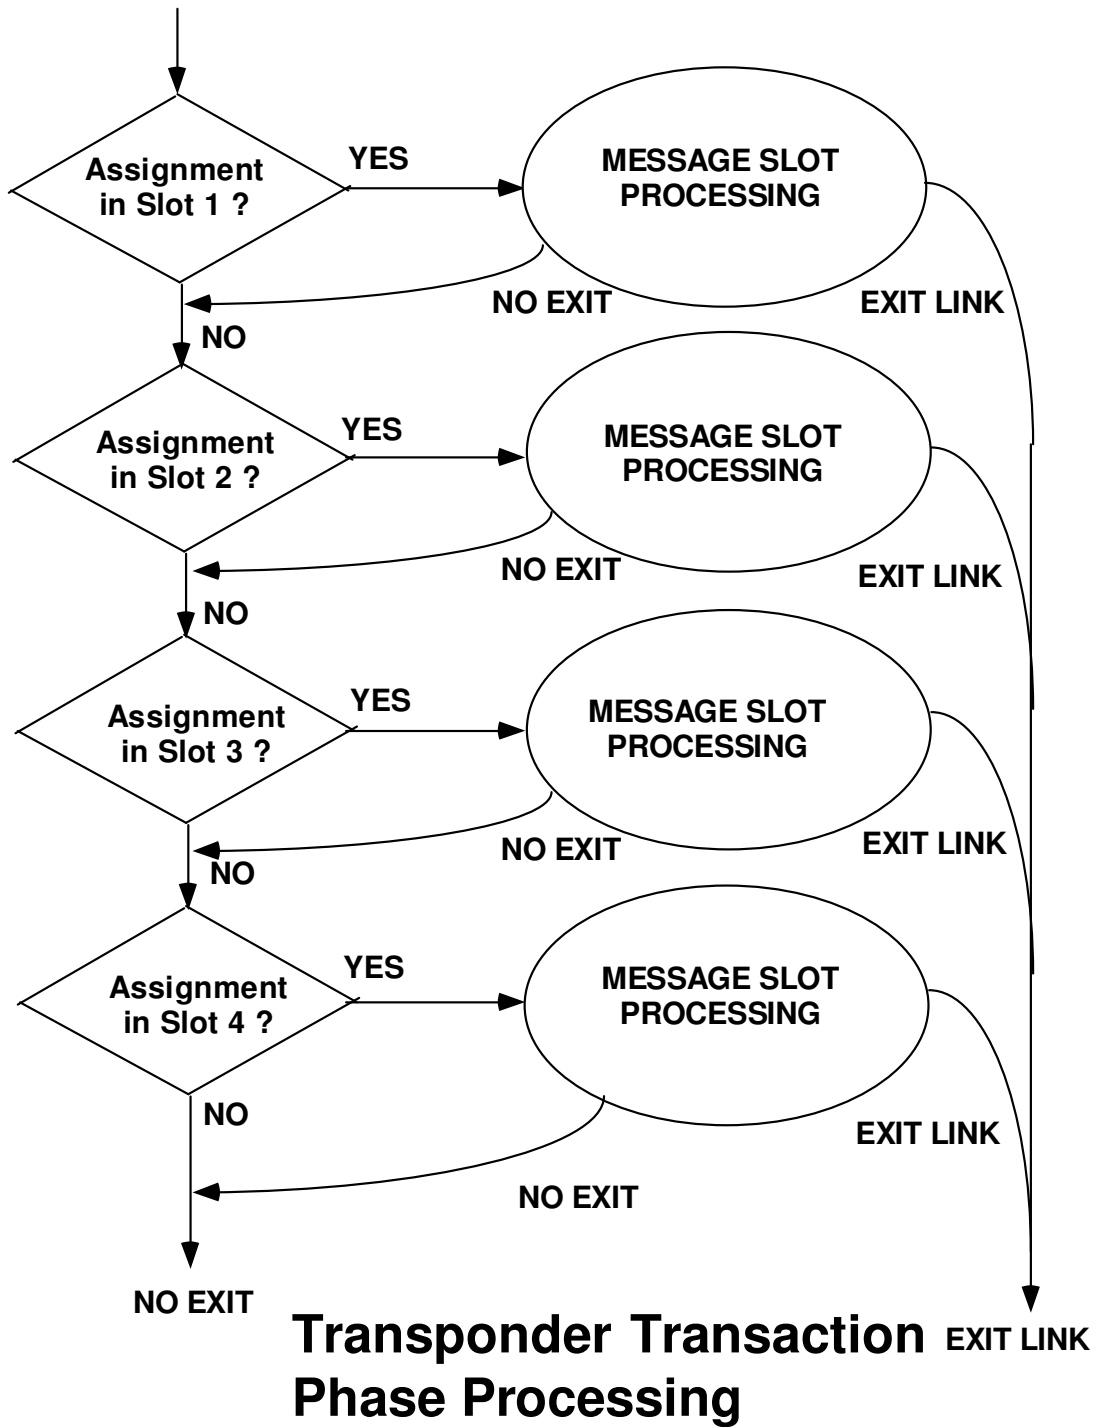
Assignment in Slot 1 ?

YES

MESSAGE SLOT PROCESSING

NO EXIT

EXIT LINK

NO

Assignment in Slot 2 ?

YES

MESSAGE SLOT PROCESSING

NO EXIT

EXIT LINK

NO

Assignment in Slot 3 ?

YES

MESSAGE SLOT PROCESSING

NO EXIT

EXIT LINK

NO

Assignment in Slot 4 ?

YES

MESSAGE SLOT PROCESSING

NO

EXIT LINK

NO EXIT

NO EXIT

Transponder Transaction Phase Processing

EXIT LINK